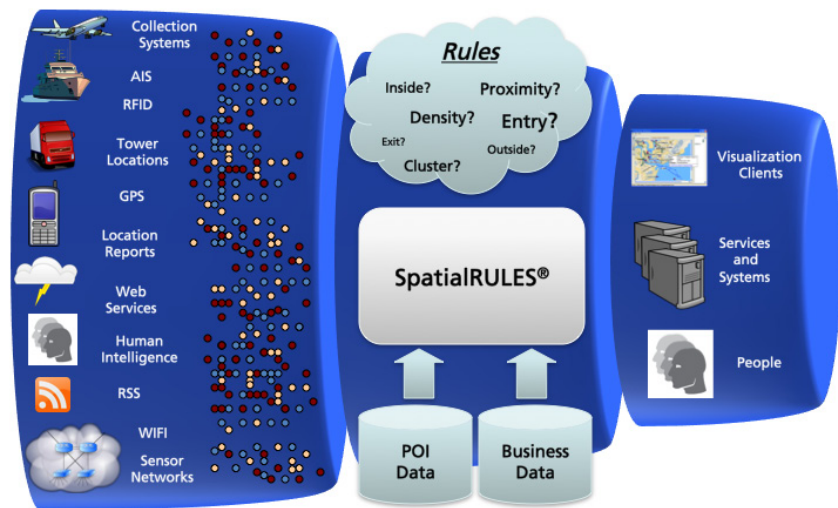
Collection Systems

AIS

RFID

Tower Locations

GPS

Location Reports

Web Services

Human Intelligence

RSS

WIFI

Sensor Networks

Rules

Inside?

Proximity?

Density?

Entry?

Exit?

Outside?

Cluster?

SpatialRULES®

POI Data

Business Data

Visualization Clients

Services and Systems

People